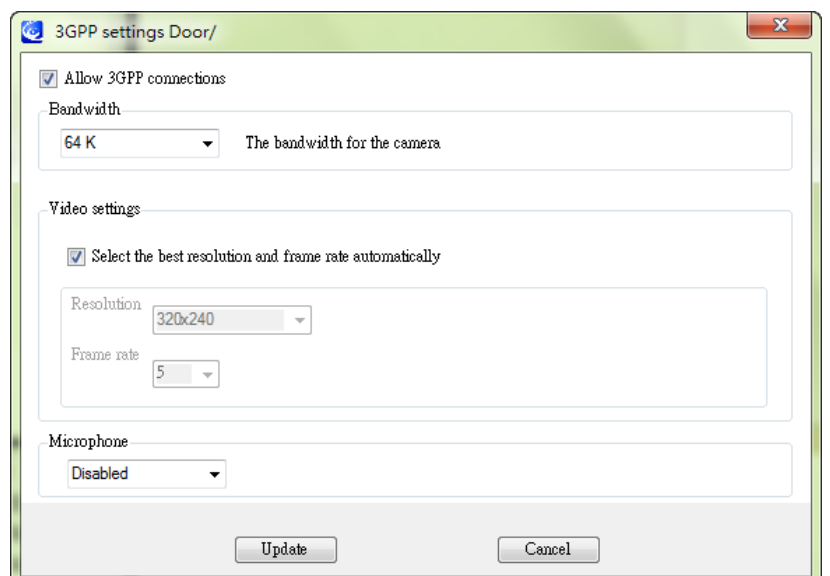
3GPP settings Door/

Allow 3GPP connections

Bandwidth

64 K

The bandwidth for the camera

Video settings

Select the best resolution and frame rate automatically

Resolution

320x240

Frame rate

5

Microphone

Disabled

Update

Cancel